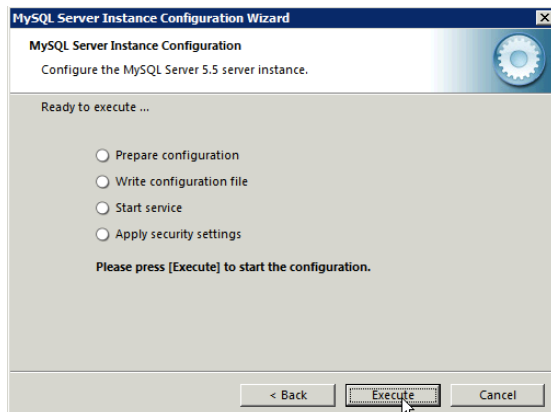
MySQL Server Instance Configuration Wizard

MySQL Server Instance Configuration

Configure the MySQL Server 5.5 server instance.

Ready to execute ...

Prepare configuration

Write configuration file

Start service

Apply security settings

Please press [Execute] to start the configuration.

< Back

Execute

Cancel